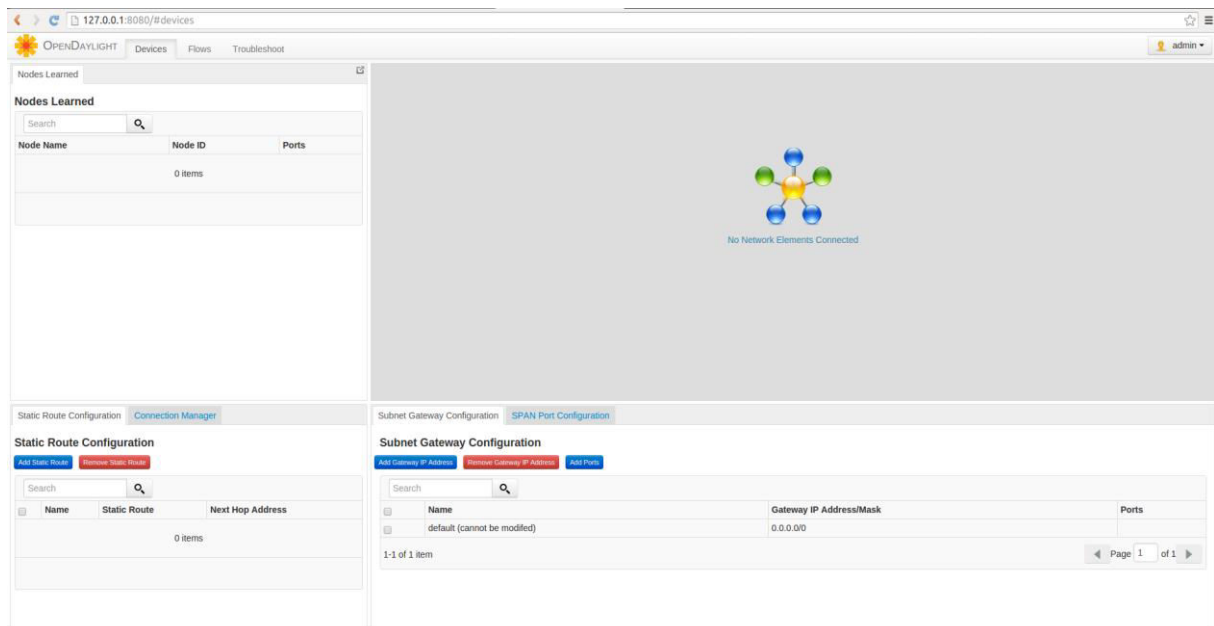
127.0.0.1:8080/#devices

OpenDaylight Devices Flows Troubleshoot admin

Nodes Learned

Nodes Learned

Search

| Node Name | Node ID | Ports |
|---|---|---|
| | 0 items | |

No Network Elements Connected

Static Route Configuration Connection Manager

Static Route Configuration

Add Static Route Remove Static Route

Search

| | Name | Static Route | Next Hop Address |
|---|---|---|---|
| | | 0 items | |

Subnet Gateway Configuration SPAN Port Configuration

Subnet Gateway Configuration

Add Gateway IP Address Remove Gateway IP Address Add Ports

Search

| | Name | Gateway IP Address/Mask | Ports |
|---|---|---|---|
| | default (cannot be modifed) | 0.0.0.0/0 | |

1-1 of 1 item

Page 1 of 1